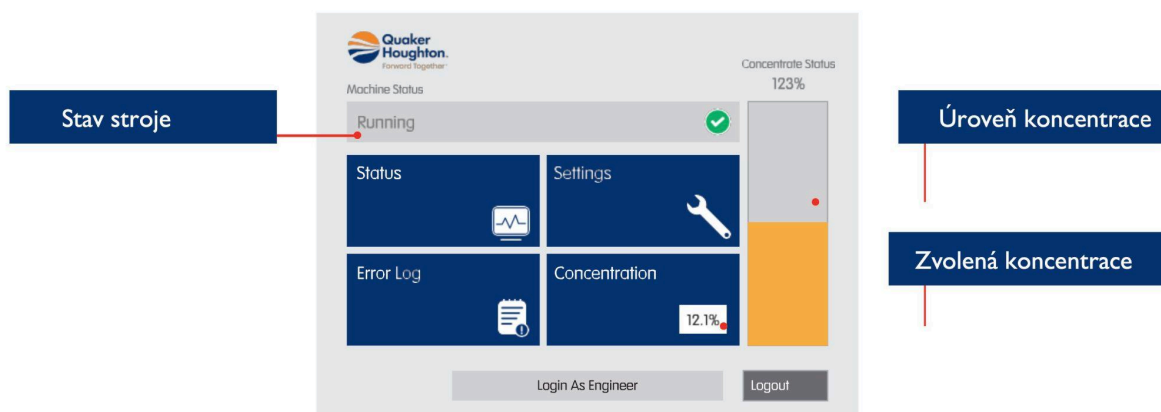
Quaker Houghton.
Forward Together

Stav stroje

Machine Status

Running

Concentrate Status
123%

Úroveň koncentrace

Status

Settings

Zvolená koncentrace

Error Log

Concentration

12.1%

Login As Engineer

Logout